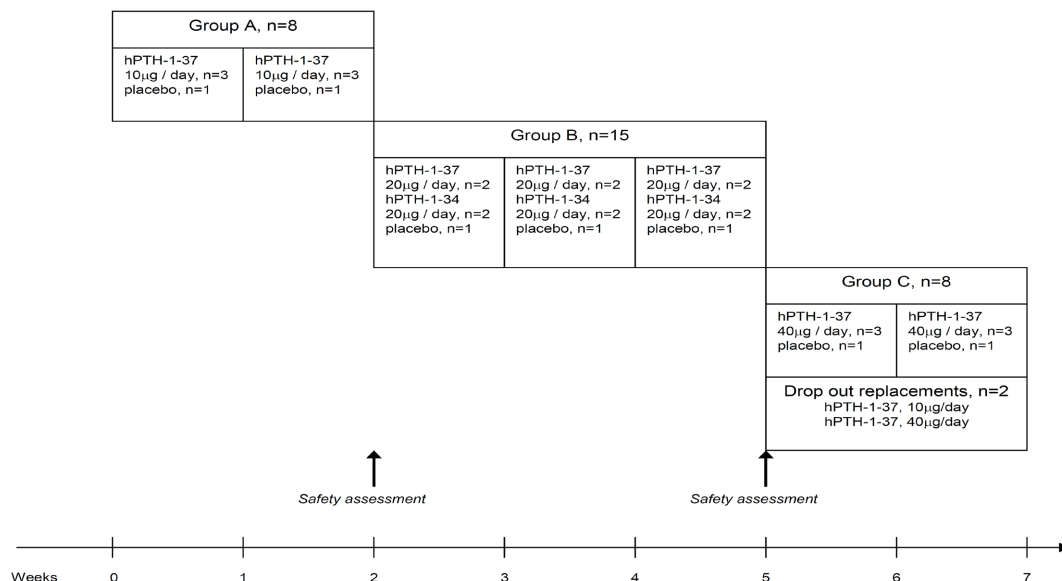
Group A, n=8

hPTH-1-37
10μg / day, n=3
placebo, n=1

hPTH-1-37
10μg / day, n=3
placebo, n=1

Group B, n=15

hPTH-1-37
20μg / day, n=2
hPTH-1-34
20μg / day, n=2
placebo, n=1

hPTH-1-37
20μg / day, n=2
hPTH-1-34
20μg / day, n=2
placebo, n=1

hPTH-1-37
20μg / day, n=2
hPTH-1-34
20μg / day, n=2
placebo, n=1

Group C, n=8

hPTH-1-37
40μg / day, n=3
placebo, n=1

hPTH-1-37
40μg / day, n=3
placebo, n=1

Drop out replacements, n=2
hPTH-1-37, 10μg/day
hPTH-1-37, 40μg/day

Safety assessment

Safety assessment

Weeks 0 1 2 3 4 5 6 7